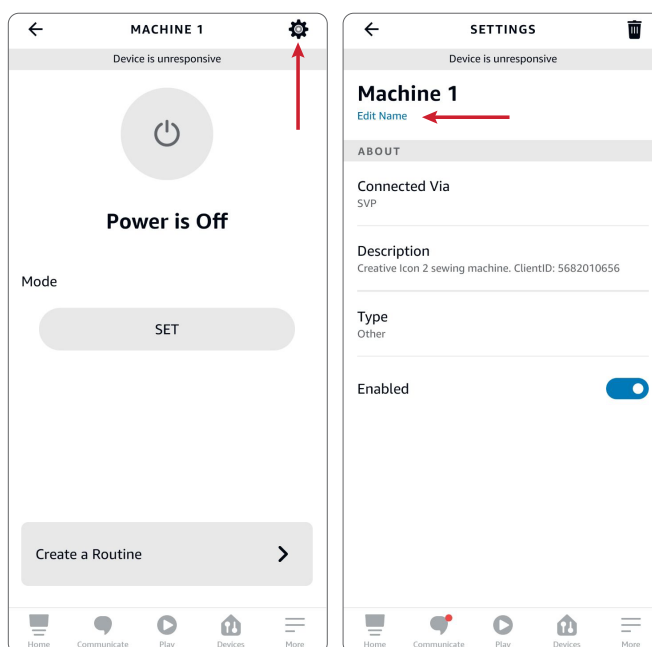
MACHINE 1

Device is unresponsive

Power is Off

Mode

SET

Create a Routine

Home Communicate Play Devices More

SETTINGS

Device is unresponsive

Machine 1

Edit Name

ABOUT

Connected Via
SVP

Description
Creative Icon 2 sewing machine. ClientID: 5682010656

Type
Other

Enabled

Home Communicate Play Devices More